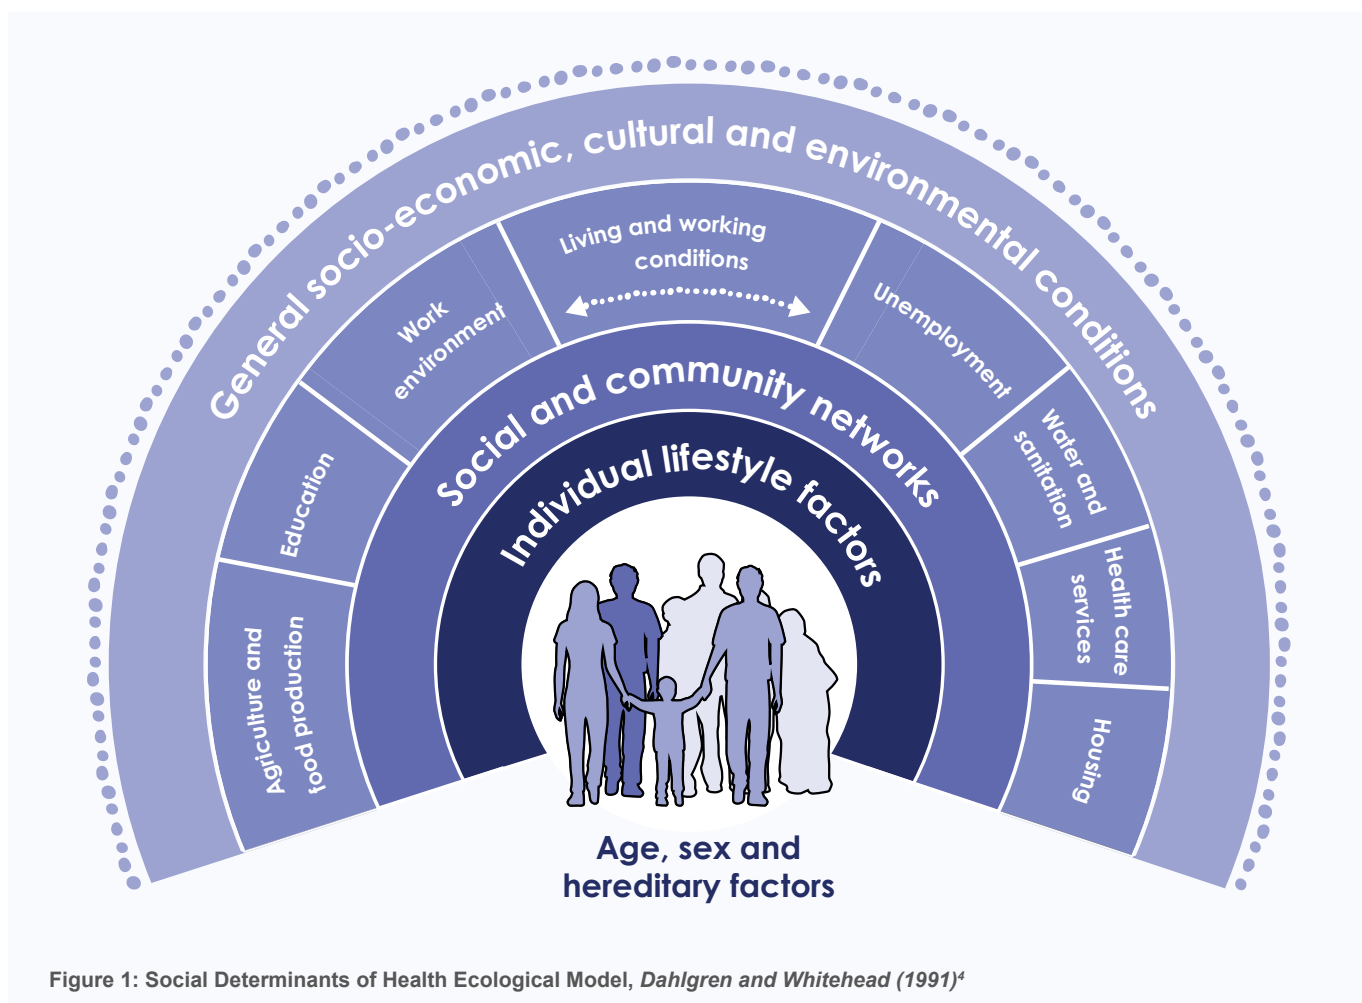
General socio-economic, cultural and environmental conditions

Living and working conditions

Work environment

Unemployment

Education

Water and sanitation

Agriculture and food production

Health care services

Housing

Social and community networks

Individual lifestyle factors

Age, sex and hereditary factors

Figure 1: Social Determinants of Health Ecological Model, *Dahlgren and Whitehead (1991)*$^4$